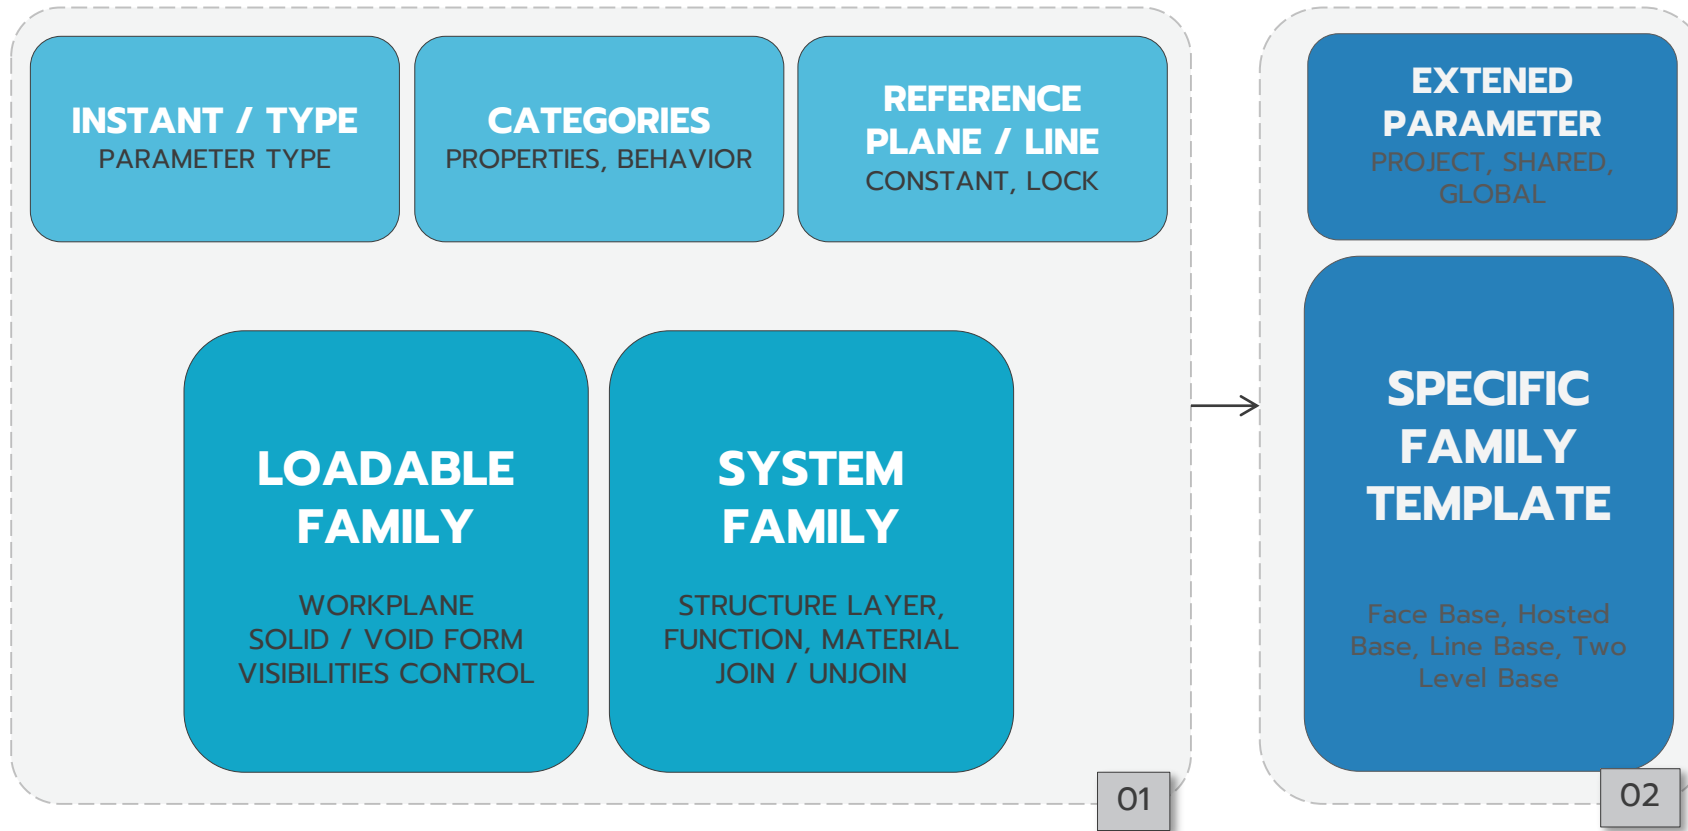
INSTANT / TYPE
PARAMETER TYPE

CATEGORIES
PROPERTIES, BEHAVIOR

REFERENCE PLANE / LINE
CONSTANT, LOCK

LOADABLE FAMILY
WORKPLANE
SOLID / VOID FORM
VISIBILITIES CONTROL

SYSTEM FAMILY
STRUCTURE LAYER, FUNCTION, MATERIAL
JOIN / UNJOIN

01

EXTENED PARAMETER
PROJECT, SHARED, GLOBAL

SPECIFIC FAMILY TEMPLATE
Face Base, Hosted Base, Line Base, Two Level Base

02